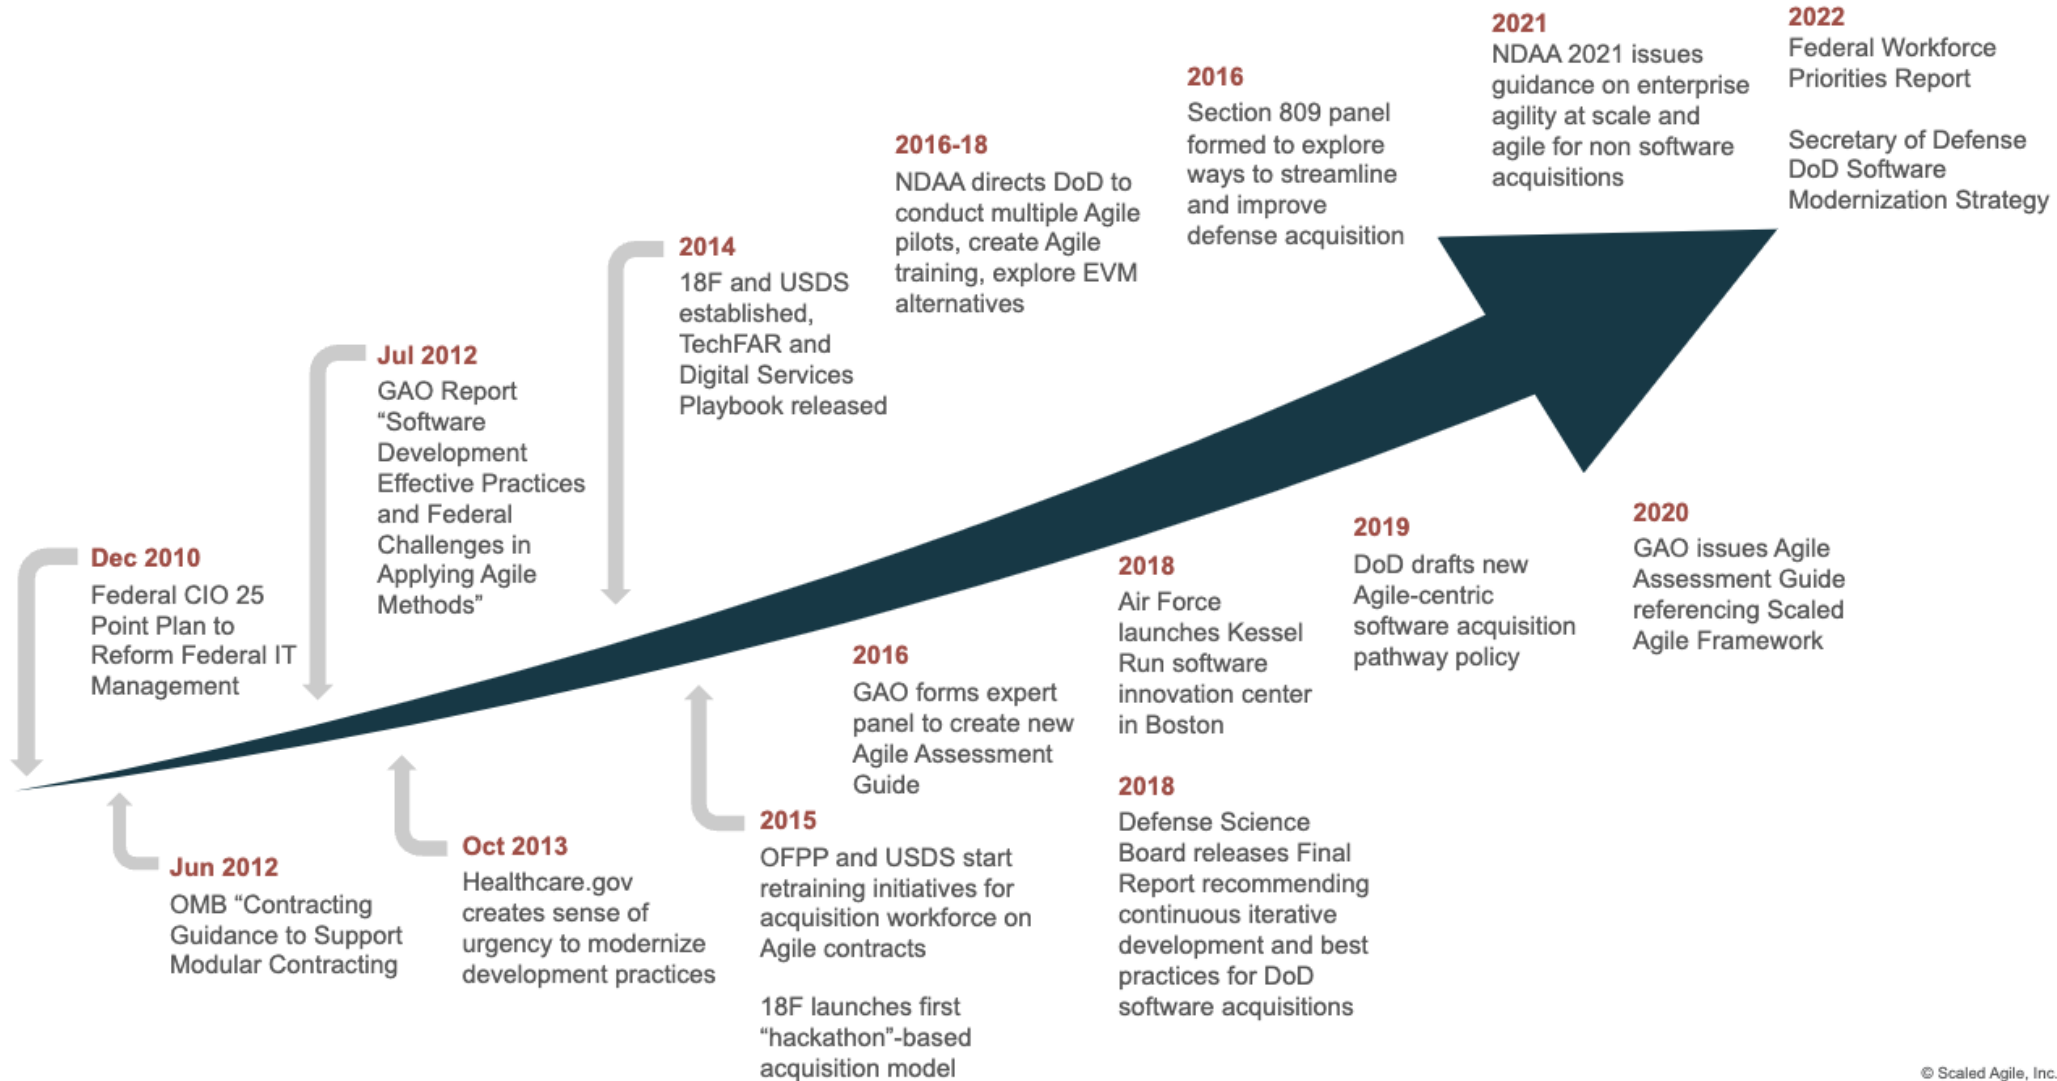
Dec 2010
Federal CIO 25 Point Plan to Reform Federal IT Management

Jun 2012
OMB “Contracting Guidance to Support Modular Contracting

Jul 2012
GAO Report “Software Development Effective Practices and Federal Challenges in Applying Agile Methods”

Oct 2013
Healthcare.gov creates sense of urgency to modernize development practices

2014
18F and USDS established, TechFAR and Digital Services Playbook released

2015
OFPP and USDS start retraining initiatives for acquisition workforce on Agile contracts

18F launches first “hackathon”-based acquisition model

2016
GAO forms expert panel to create new Agile Assessment Guide

2016-18
NDAA directs DoD to conduct multiple Agile pilots, create Agile training, explore EVM alternatives

2016
Section 809 panel formed to explore ways to streamline and improve defense acquisition

2018
Air Force launches Kessel Run software innovation center in Boston

2018
Defense Science Board releases Final Report recommending continuous iterative development and best practices for DoD software acquisitions

2019
DoD drafts new Agile-centric software acquisition pathway policy

2020
GAO issues Agile Assessment Guide referencing Scaled Agile Framework

2021
NDAA 2021 issues guidance on enterprise agility at scale and agile for non software acquisitions

2022
Federal Workforce Priorities Report

Secretary of Defense DoD Software Modernization Strategy

© Scaled Agile, Inc.